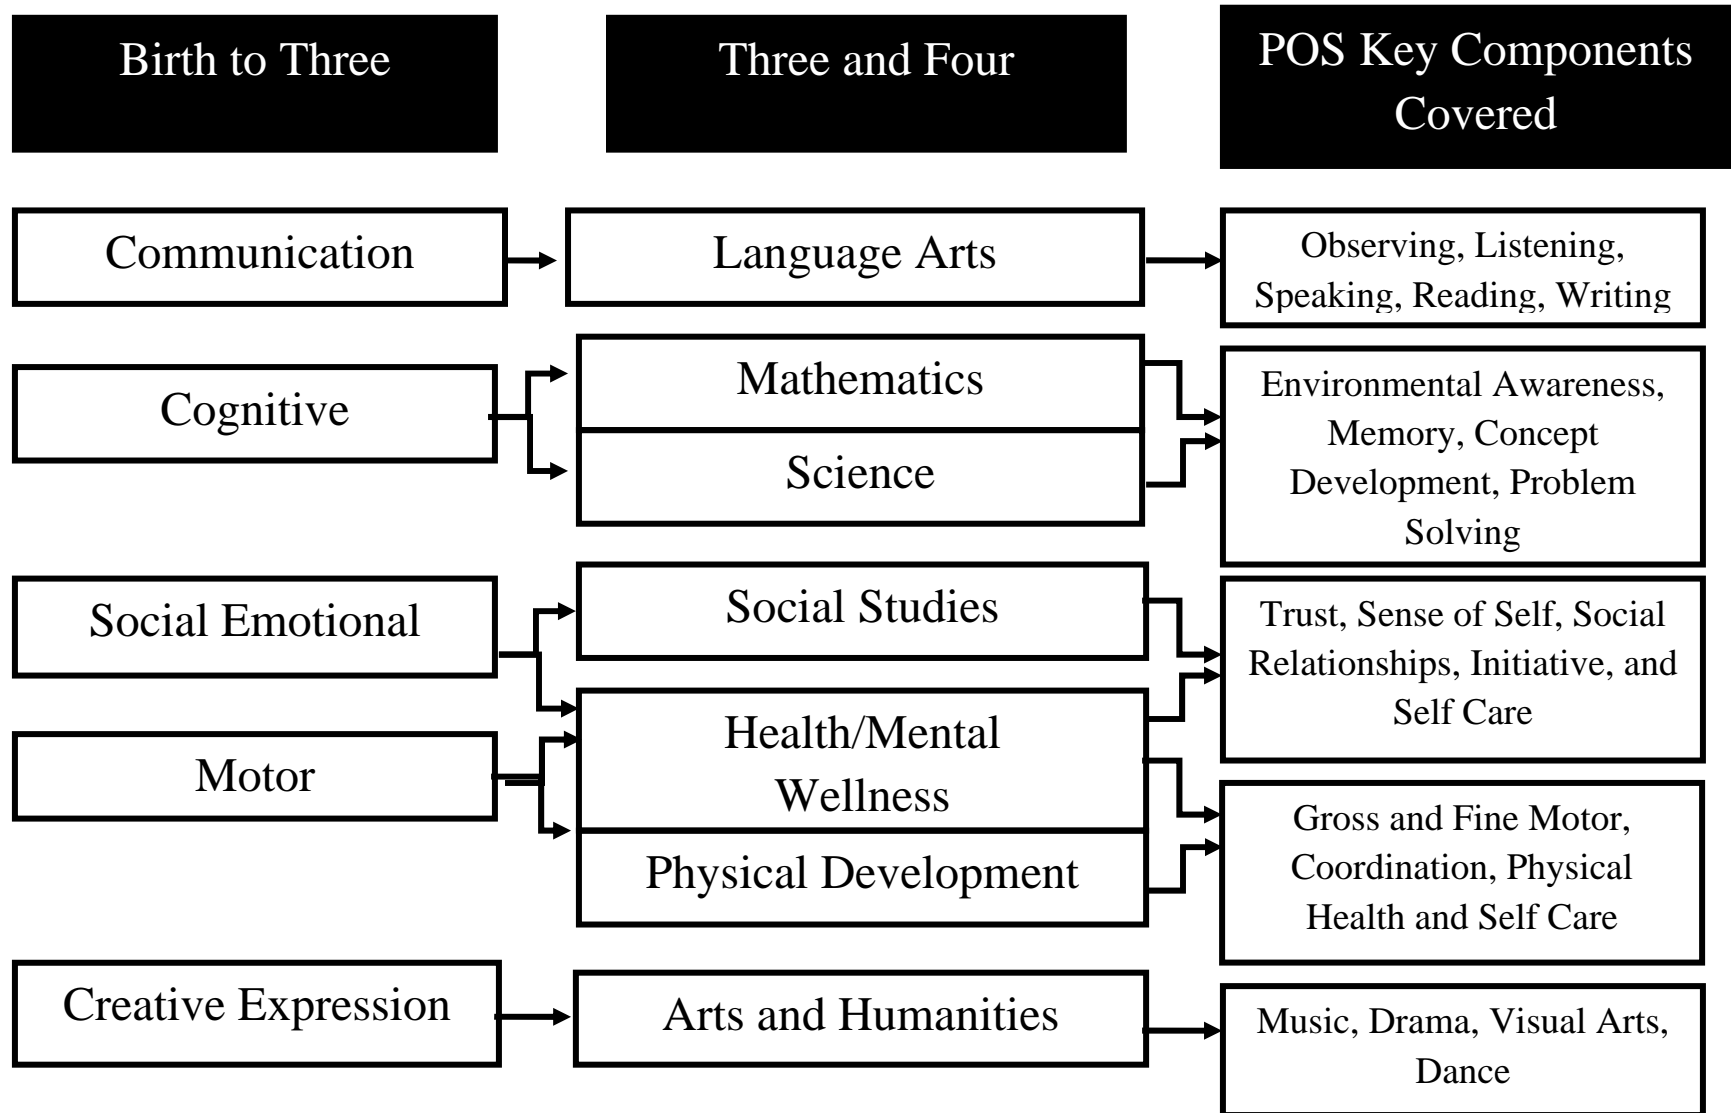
Birth to Three

Three and Four

POS Key Components Covered

Communication

Language Arts

Observing, Listening, Speaking, Reading, Writing

Cognitive

Mathematics

Science

Environmental Awareness, Memory, Concept Development, Problem Solving

Social Emotional

Social Studies

Trust, Sense of Self, Social Relationships, Initiative, and Self Care

Motor

Health/Mental Wellness

Physical Development

Gross and Fine Motor, Coordination, Physical Health and Self Care

Creative Expression

Arts and Humanities

Music, Drama, Visual Arts, Dance